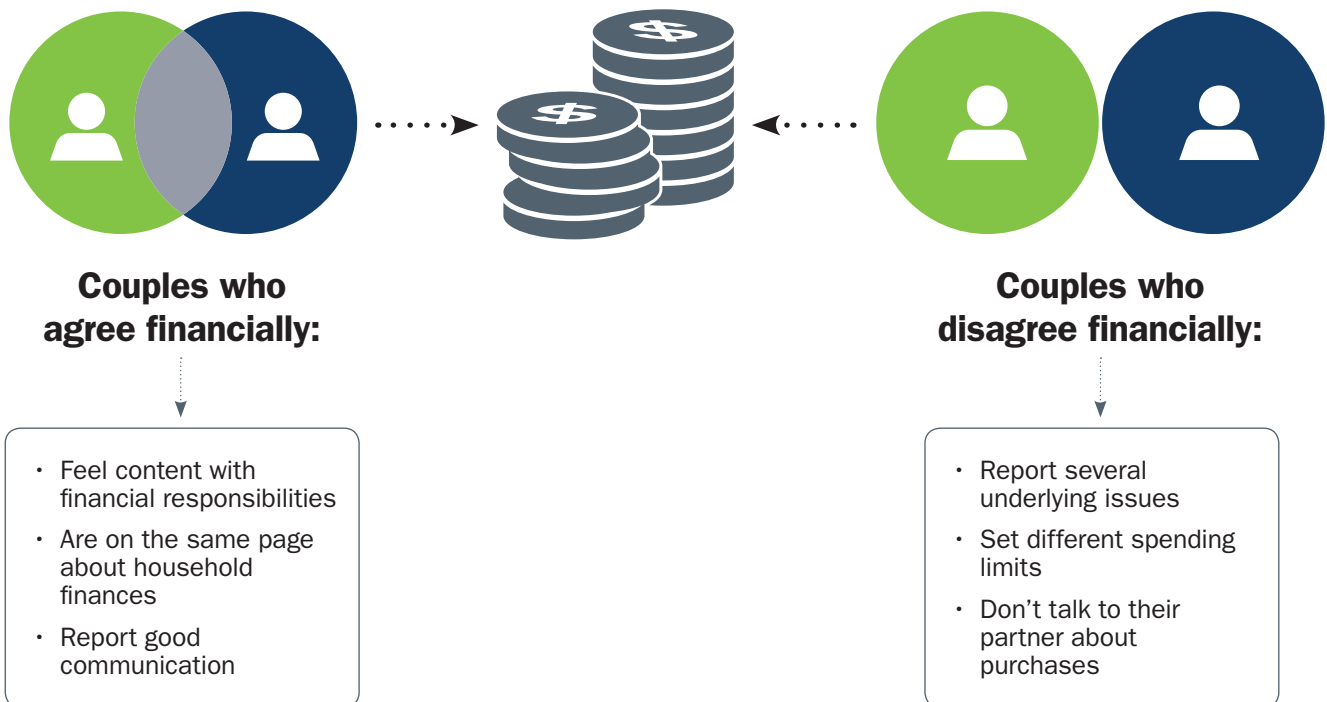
Couples who agree financially:

- Feel content with financial responsibilities
- Are on the same page about household finances
- Report good communication

Couples who disagree financially:

- Report several underlying issues
- Set different spending limits
- Don’t talk to their partner about purchases